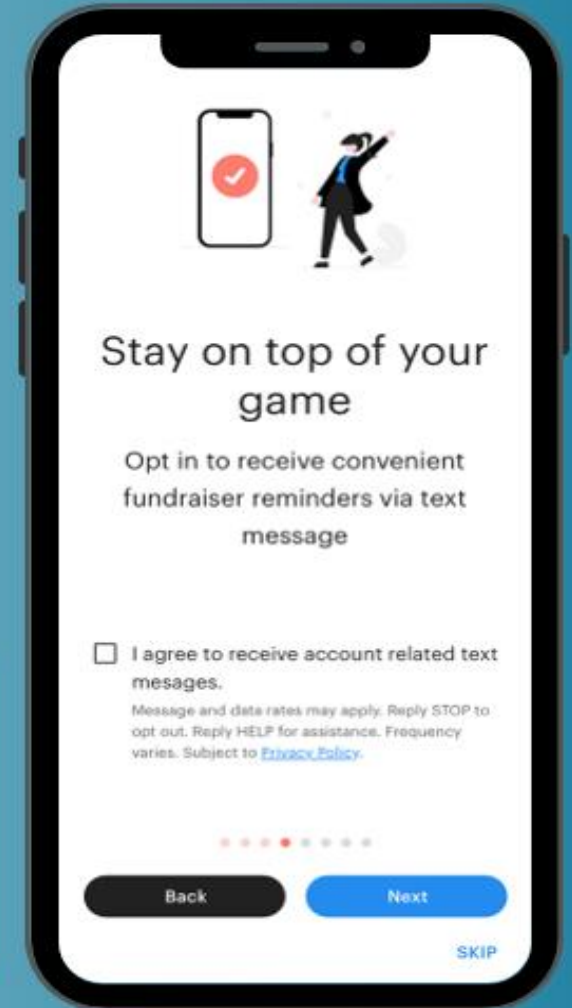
Stay on top of your game

Opt in to receive convenient fundraiser reminders via text message

I agree to receive account related text mesages.

Message and data rates may apply. Reply STOP to opt out. Reply HELP for assistance. Frequency varies. Subject to Privacy Policy.

Back

Next

SKIP